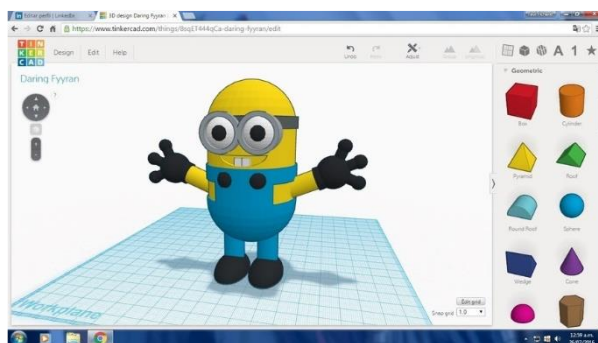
Editar perfil | LinkedIn
3D design Daring Fyyran
https://www.tinkercad.com/things/0sqEF444qCa-daring-fyyran/edit

TIN KER CAD
Design Edit Help
Undo Redo Adjust Group Ungroup
A 1

Daring Fyyran

Geometric
Box Cylinder
Pyramid Roof
Round Roof Sphere
Wedge Cone

Workplane
Edit grid
Snap grid 1.0

12:59 a.m.
26/07/2016